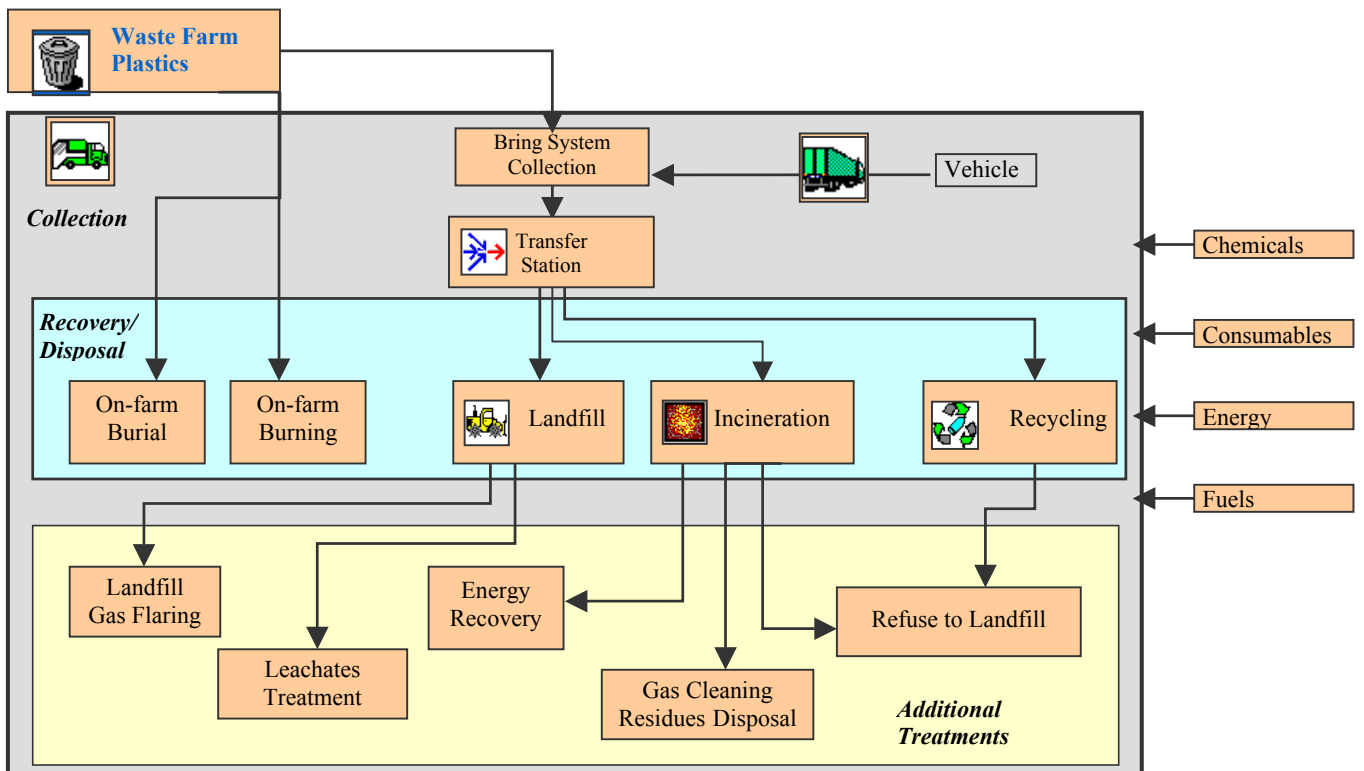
Waste Farm Plastics

Collection

Bring System Collection

Vehicle

Transfer Station

Chemicals

Recovery/ Disposal

Consumables

On-farm Burial

On-farm Burning

Landfill

Incineration

Recycling

Energy

Fuels

Landfill Gas Flaring

Energy Recovery

Refuse to Landfill

Leachates Treatment

Gas Cleaning Residues Disposal

Additional Treatments